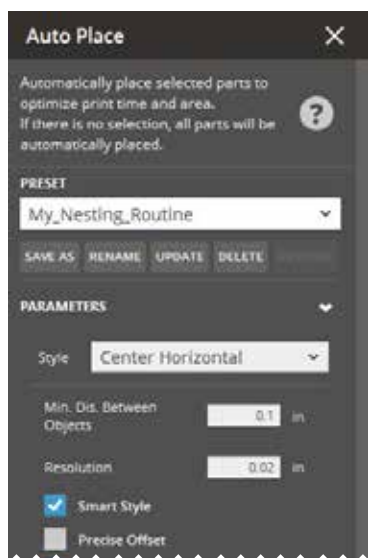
Auto Place

Automatically place selected parts to optimize print time and area.
If there is no selection, all parts will be automatically placed.

?

PRESET

My_Nesting_Routine

SAVE AS RENAME UPDATE DELETE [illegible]

PARAMETERS

Style Center Horizontal

Min. Dis. Between Objects 0.1 in

Resolution 0.02 in

Smart Style

Precise Offset